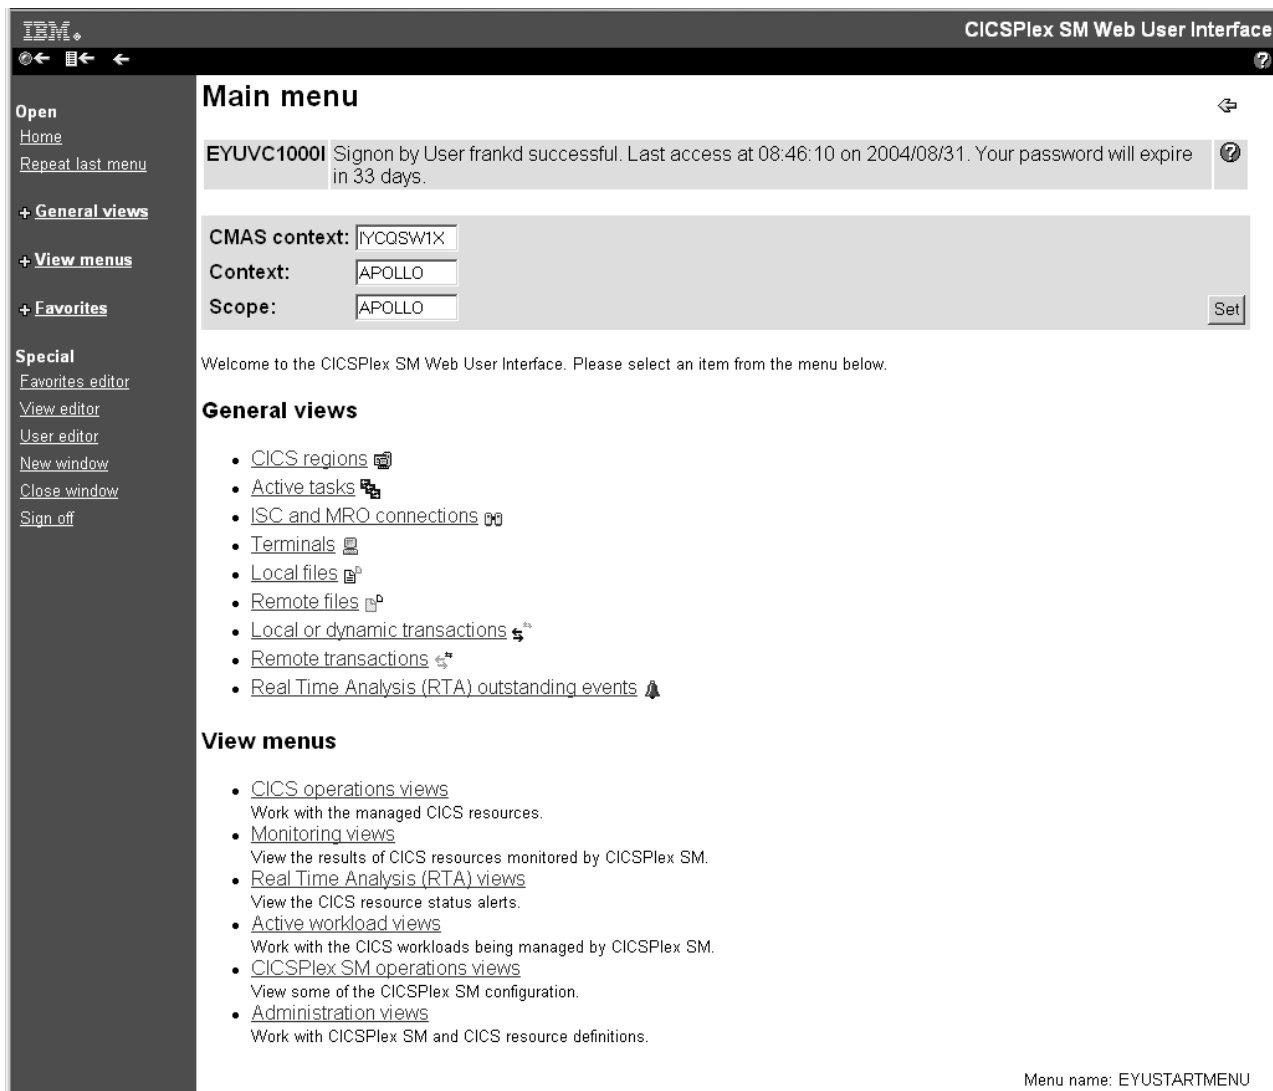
IBM.

CICSPlex SM Web User Interface

Open
Home
Repeat last menu

+ General views

+ View menus

+ Favorites

Special
Favorites editor
View editor
User editor
New window
Close window
Sign off

Main menu

EYUVC1000I Signon by User frankd successful. Last access at 08:46:10 on 2004/08/31. Your password will expire in 33 days.

CMAS context: IYCQSW1X
Context: APOLLO
Scope: APOLLO
Set

Welcome to the CICSPlex SM Web User Interface. Please select an item from the menu below.

General views

- CICS regions
- Active tasks
- ISC and MRO connections
- Terminals
- Local files
- Remote files
- Local or dynamic transactions
- Remote transactions
- Real Time Analysis (RTA) outstanding events

View menus

- CICS operations views
Work with the managed CICS resources.
- Monitoring views
View the results of CICS resources monitored by CICSPlex SM.
- Real Time Analysis (RTA) views
View the CICS resource status alerts.
- Active workload views
Work with the CICS workloads being managed by CICSPlex SM.
- CICSPlex SM operations views
View some of the CICSPlex SM configuration.
- Administration views
Work with CICSPlex SM and CICS resource definitions.

Menu name: EYUSTARTMENU